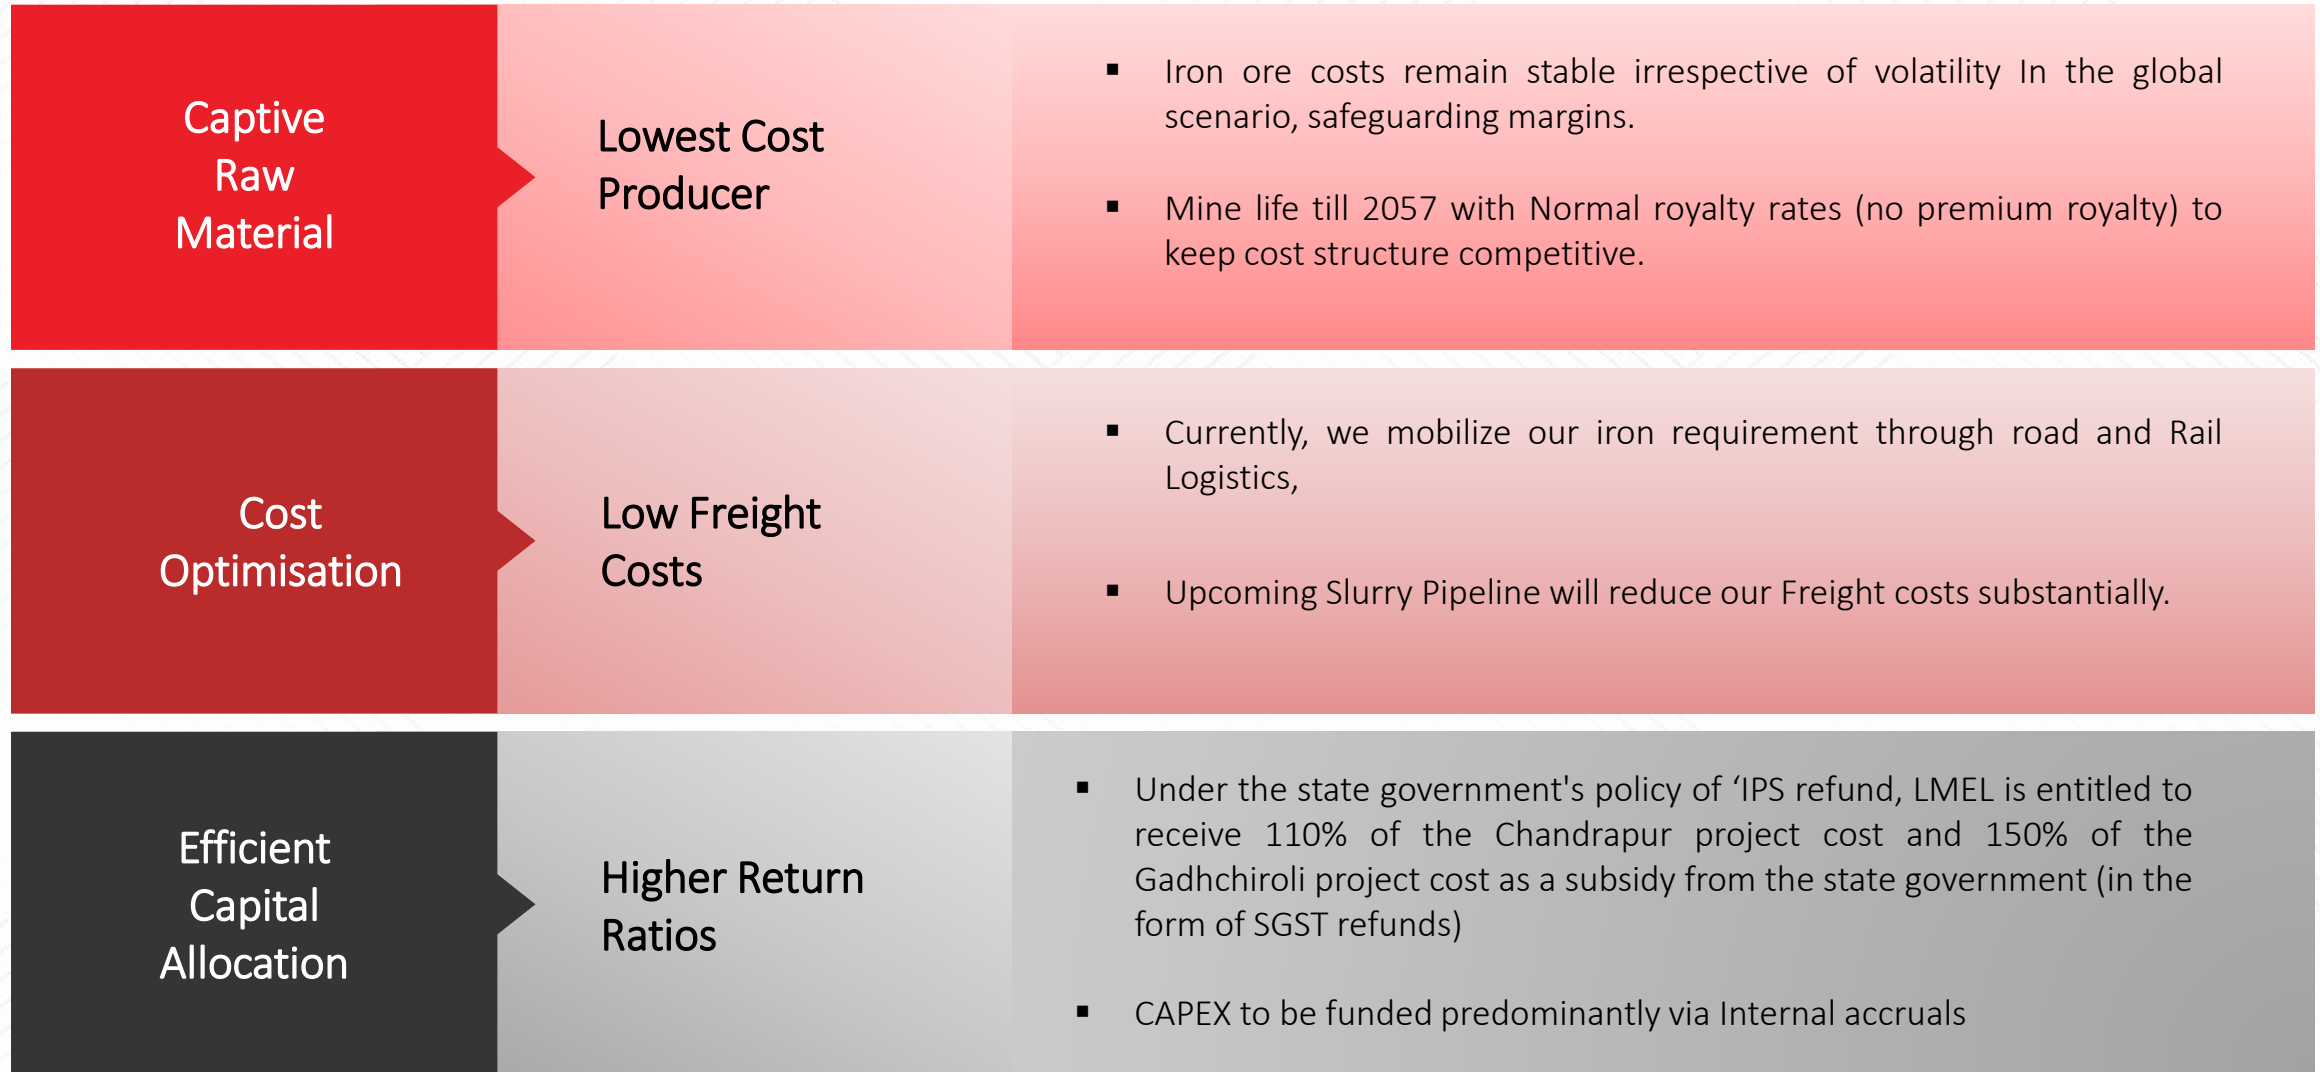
Captive Raw Material

Lowest Cost Producer

▪ Iron ore costs remain stable irrespective of volatility In the global scenario, safeguarding margins.

▪ Mine life till 2057 with Normal royalty rates (no premium royalty) to keep cost structure competitive.

Cost Optimisation

Low Freight Costs

▪ Currently, we mobilize our iron requirement through road and Rail Logistics,

▪ Upcoming Slurry Pipeline will reduce our Freight costs substantially.

Efficient Capital Allocation

Higher Return Ratios

▪ Under the state government's policy of ‘IPS refund, LMEL is entitled to receive 110% of the Chandrapur project cost and 150% of the Gadhchiroli project cost as a subsidy from the state government (in the form of SGST refunds)

▪ CAPEX to be funded predominantly via Internal accruals